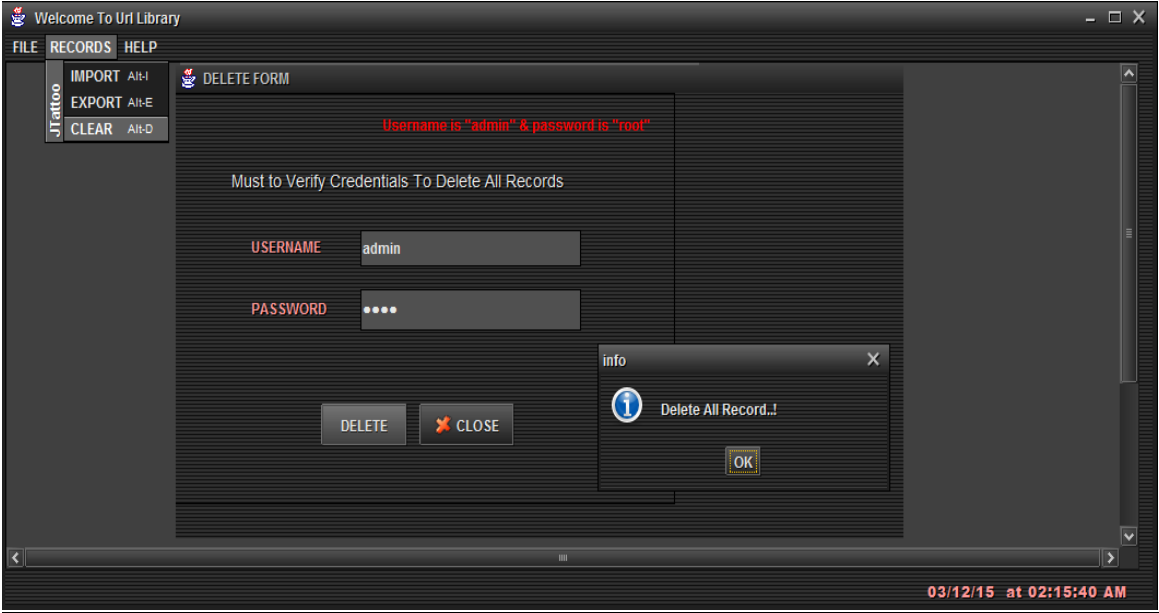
Welcome To Url Library

FILE RECORDS HELP

JTattoo

IMPORT Alt-I
EXPORT Alt-E
CLEAR Alt-D

DELETE FORM

Username is "admin" & password is "root"

Must to Verify Credentials To Delete All Records

USERNAME admin

PASSWORD ••••

DELETE CLOSE

info

Delete All Record..!

OK

03/12/15 at 02:15:40 AM